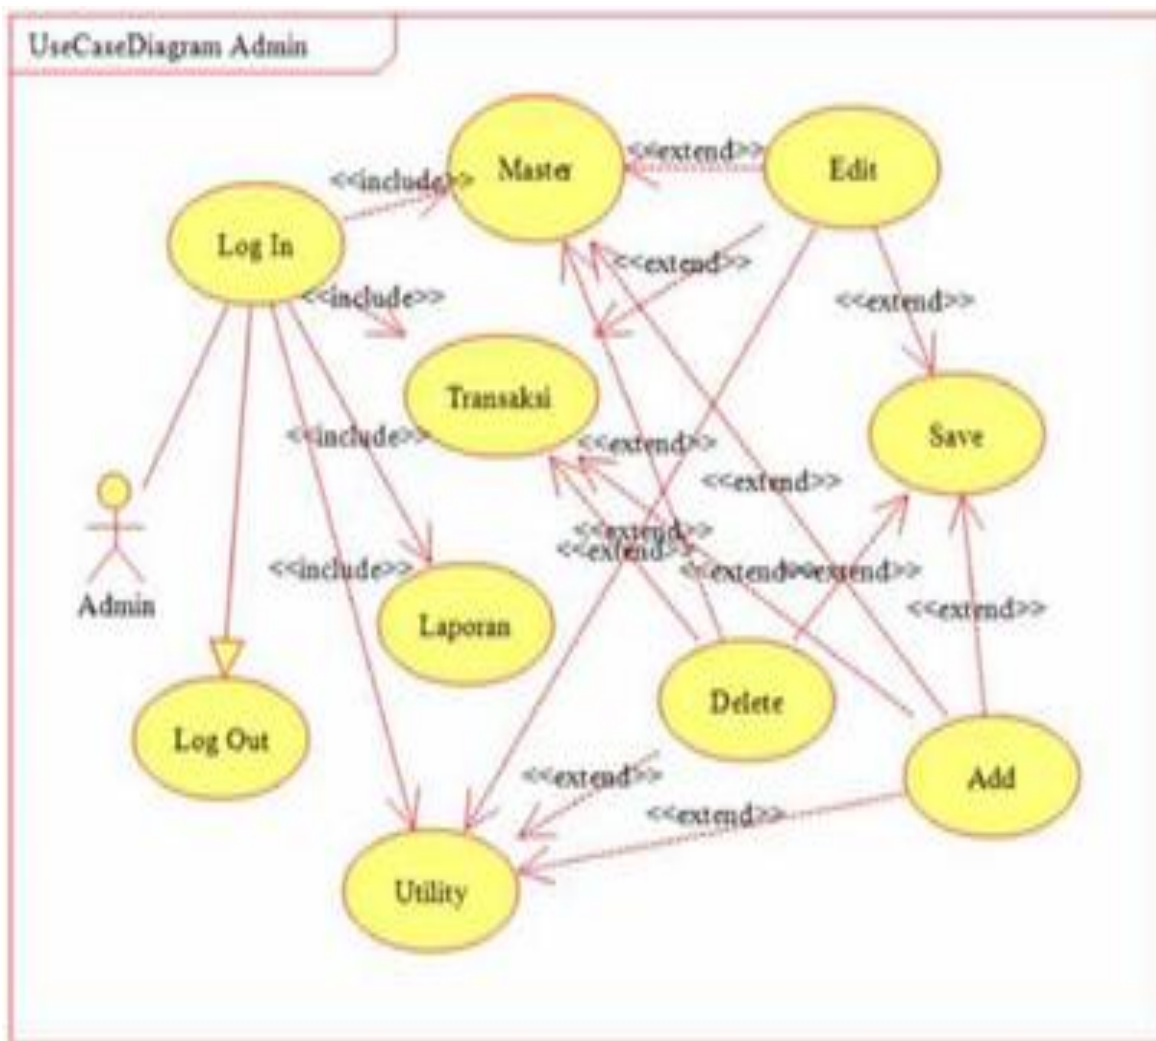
UseCaseDiagram Admin

Master

<<extend>>

Edit

<<include>>

Log In

<<extend>>

<<include>>

<<extend>>

Transaksi

Save

<<include>>

<<extend>>

<<extend>>

<<extend>>

<<extend>>

Admin

<<include>>

<<extend>><<extend>>

<<extend>>

Laporan

Delete

Log Out

<<extend>>

Add

<<extend>>

Utility